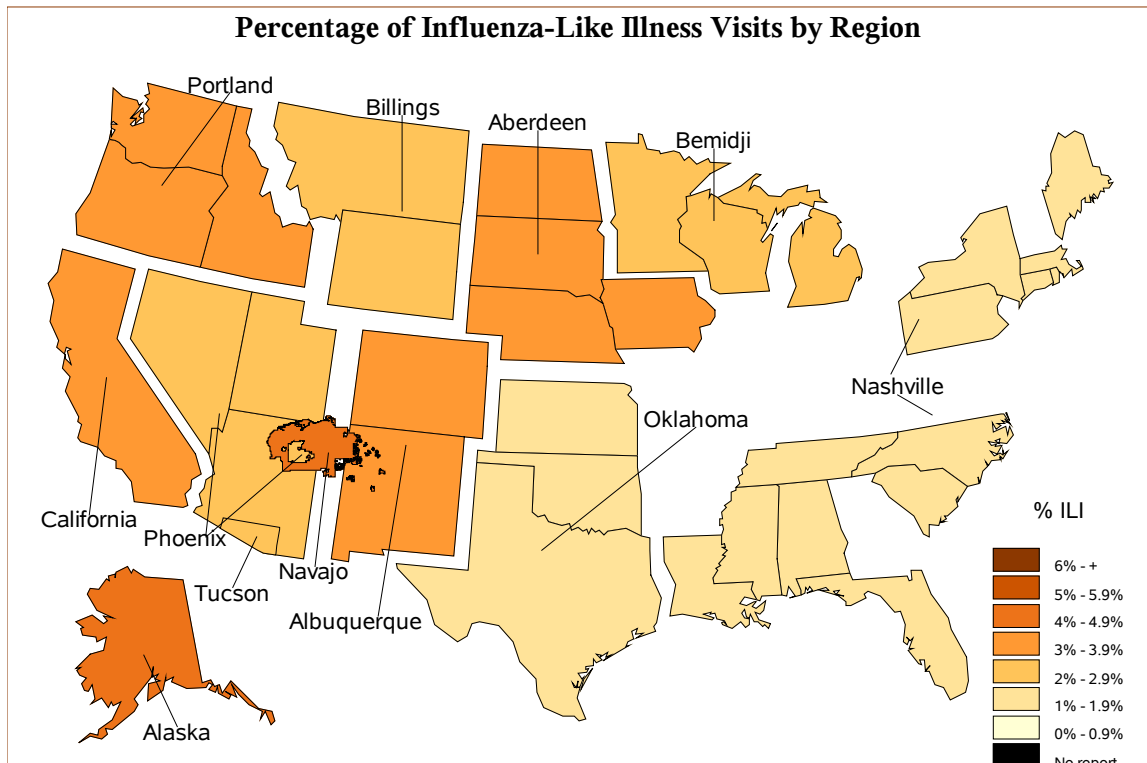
Percentage of Influenza-Like Illness Visits by Region

Portland
Billings
Aberdeen
Bemidji
Nashville
Oklahoma
California
Phoenix
Tucson
Navajo
Albuquerque
Alaska

% ILI
6% - +
5% - 5.9%
4% - 4.9%
3% - 3.9%
2% - 2.9%
1% - 1.9%
0% - 0.9%
No report